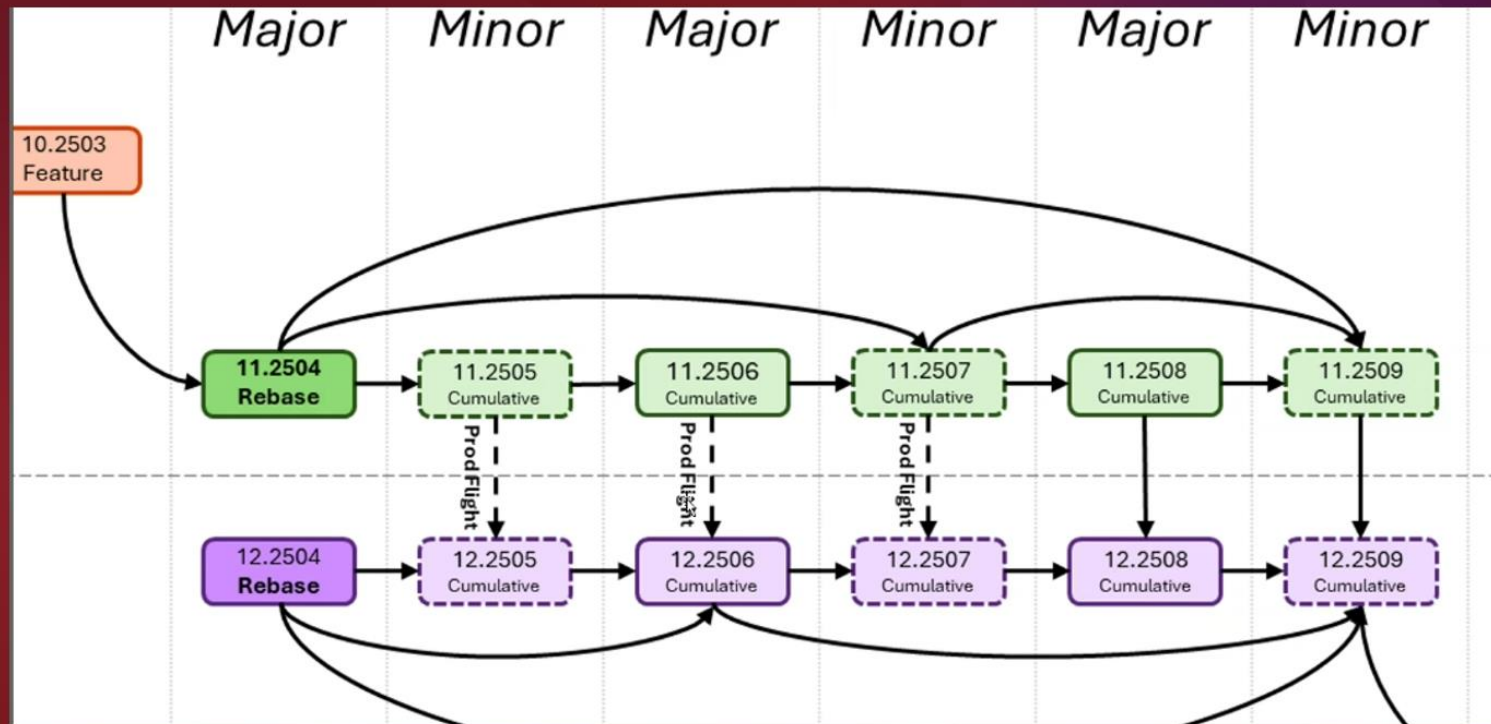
Major Minor Major Minor Major Minor

10.2503
Feature

11.2504
Rebase

11.2505
Cumulative

11.2506
Cumulative

11.2507
Cumulative

11.2508
Cumulative

11.2509
Cumulative

Prod Flight

Prod Flight

Prod Flight

12.2504
Rebase

12.2505
Cumulative

12.2506
Cumulative

12.2507
Cumulative

12.2508
Cumulative

12.2509
Cumulative